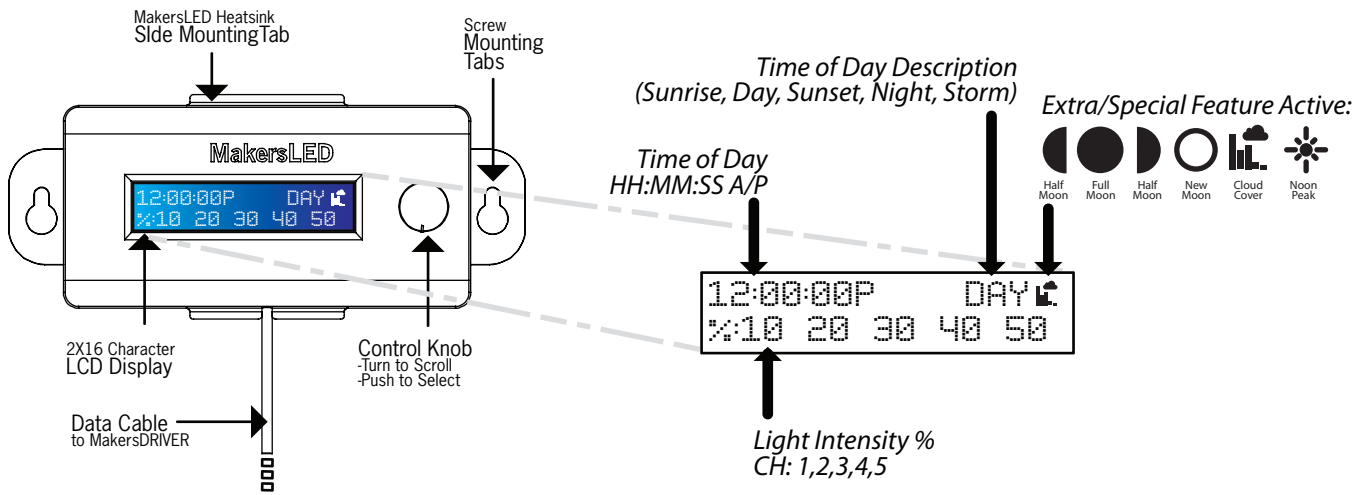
MakersLED Heatsink
SIde MountingTab

Screw
Mounting
Tabs

MakersLED

12:00:00P DAY
%:10 20 30 40 50

2X16 Character
LCD Display

Control Knob
-Turn to Scroll
-Push to Select

Data Cable
to MakersDRIVER

Time of Day Description
(Sunrise, Day, Sunset, Night, Storm)

Extra/Special Feature Active:

Half Moon

Full Moon

Half Moon

New Moon

Cloud Cover

Noon Peak

Time of Day
HH:MM:SS A/P

12:00:00P DAY
%:10 20 30 40 50

Light Intensity %
CH: 1,2,3,4,5